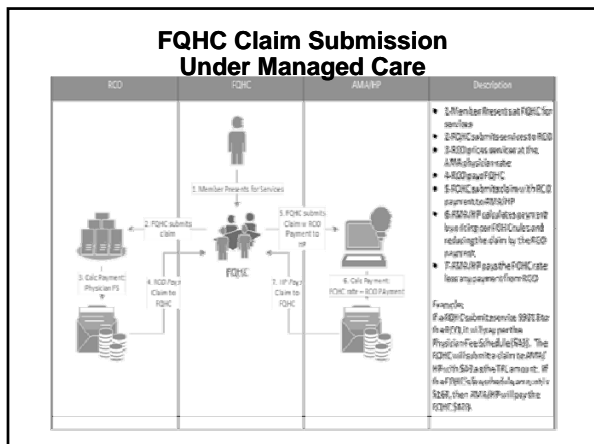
FQHC Claim Submission Under Managed Care

| RCO | FQHC | AMA/HP | Description |
|---|---|---|---|

1. Member Presents for Services

2. FQHC submits claim

3. FQHC submits Claim + RCO Payment to HP

3. Calc Payment: Physician FS

4. RCO Pays Claim to FQHC

FQHC

6. Calc Payment: FQHC rate – RCO Payment

7. HP Pays Claim to FQHC

• 1-Member presents at FQHC for services
• 2-FQHC submits services to RCO
• 3-RCO prices services at the AMA physician rate
• 4-RCO pays FQHC
• 5-FQHC submits claim with RCO payment to AMA/HP
• 6-AMA/HP calculates payment by utilizing our FQHC rules and reducing the claim by the RCO payment
• 7-AMA/HP pays the FQHC rate less any payment from RCO

Example:
If a FQHC submits service 99213 to the RCO, it will pay per the Physician Fee Schedule ($48). The FQHC will submit a claim to AMA/HP with $48 as the TPL amount. If the FQHC's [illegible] rate is $168, then AMA/HP will pay the FQHC $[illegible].